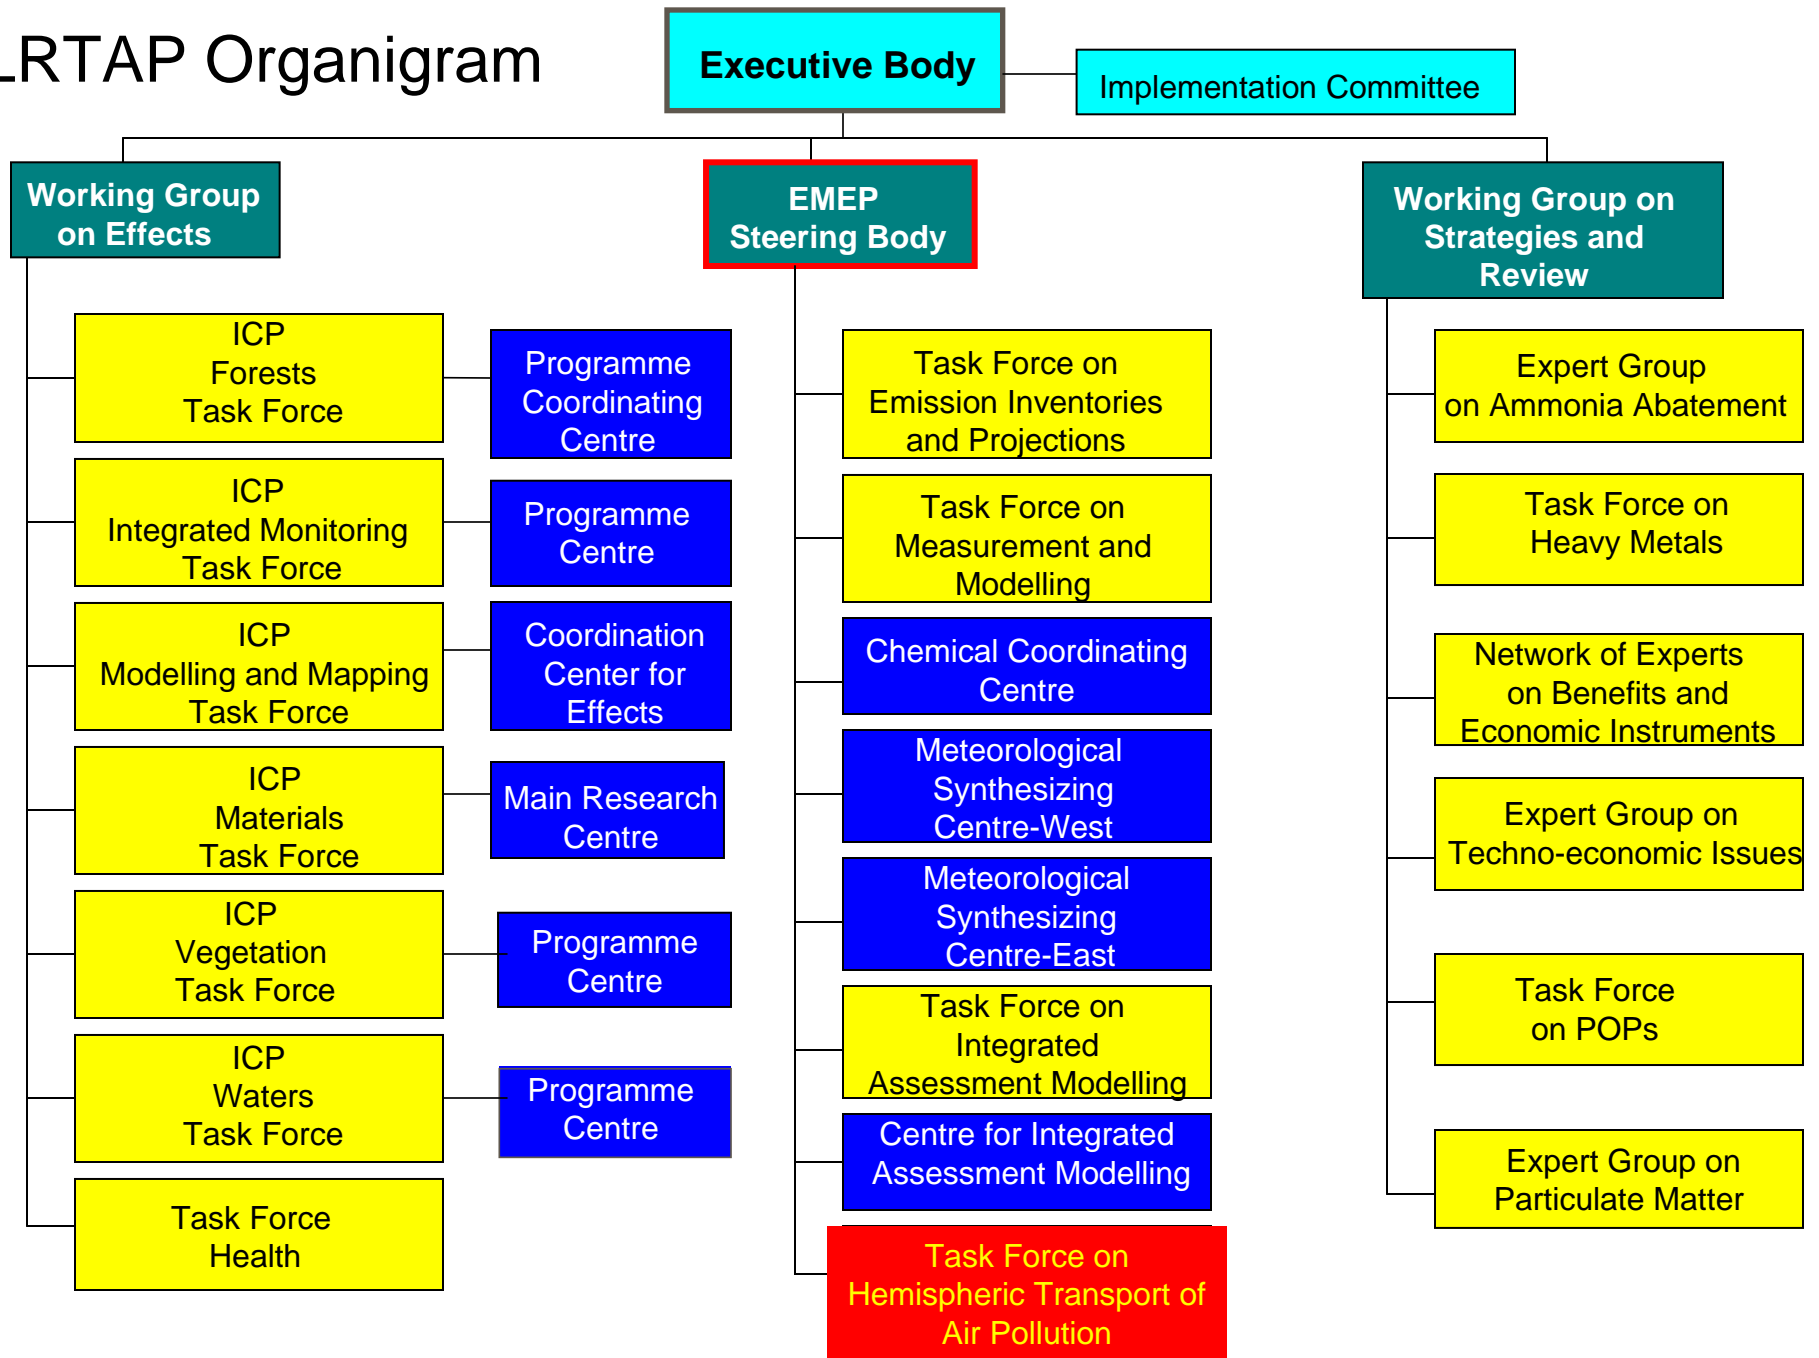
LRTAP Organigram

Executive Body

Implementation Committee

Working Group on Effects

EMEP Steering Body

Working Group on Strategies and Review

ICP Forests Task Force

Programme Coordinating Centre

ICP Integrated Monitoring Task Force

Programme Centre

ICP Modelling and Mapping Task Force

Coordination Center for Effects

ICP Materials Task Force

Main Research Centre

ICP Vegetation Task Force

Programme Centre

ICP Waters Task Force

Programme Centre

Task Force Health

Task Force on Emission Inventories and Projections

Task Force on Measurement and Modelling

Chemical Coordinating Centre

Meteorological Synthesizing Centre-West

Meteorological Synthesizing Centre-East

Task Force on Integrated Assessment Modelling

Centre for Integrated Assessment Modelling

Task Force on Hemispheric Transport of Air Pollution

Expert Group on Ammonia Abatement

Task Force on Heavy Metals

Network of Experts on Benefits and Economic Instruments

Expert Group on Techno-economic Issues

Task Force on POPs

Expert Group on Particulate Matter